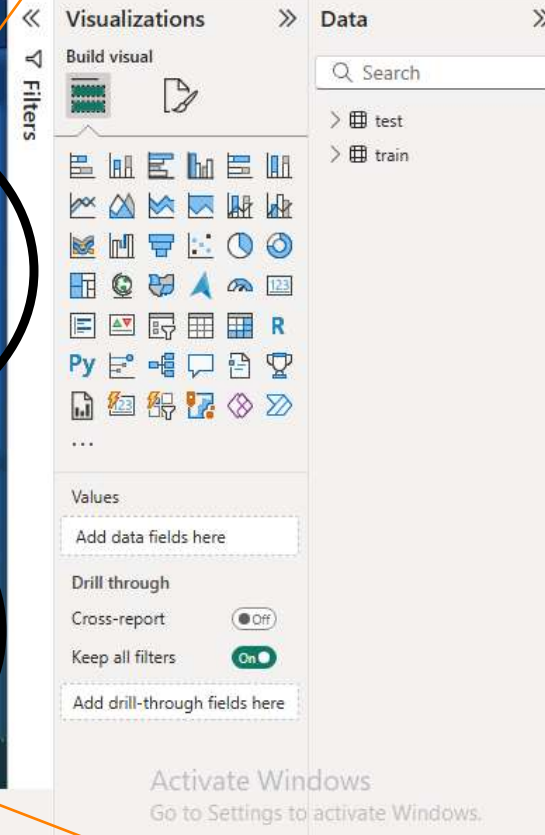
Filters

Visualizations

Build visual

123

R

Py

...

Values

Add data fields here

Drill through

Cross-report

Off

Keep all filters

On

Add drill-through fields here

Data

Search

test

train

Activate Windows

Go to Settings to activate Windows.